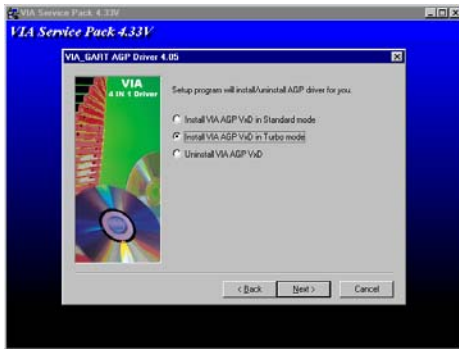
VIA Service Pack 4.33V

VIA Service Pack 4.33V

VIA_GART AGP Driver 4.05

VIA
4 IN 1 Driver

Setup program will install/uninstall AGP driver for you.

Install VIA AGP VxD in Standard mode

Install VIA AGP VxD in Turbo mode

Uninstall VIA AGP VxD

< Back

Next >

Cancel